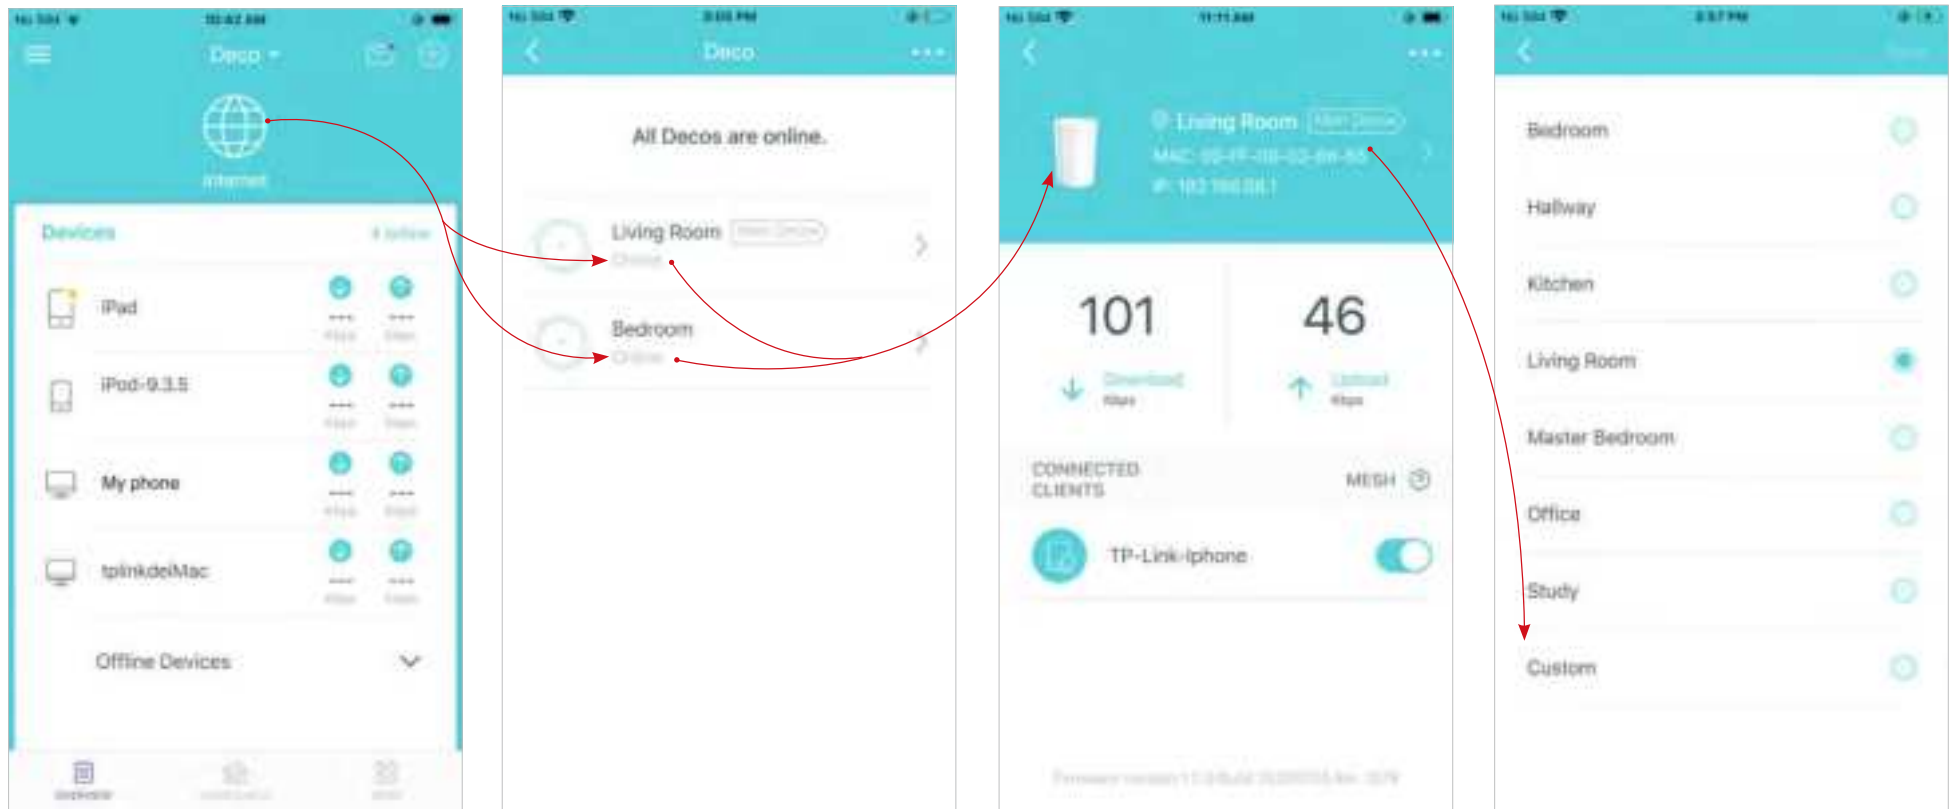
10:42 AM

Deco

Internet

Devices

iPad

iPod-9.3.5

My phone

tplinkdeiMac

Offline Devices

Deco

All Decos are online.

Living Room

Online

Bedroom

Online

Living Room

MAC:

IP:

101

Download

Kbps

46

Upload

Kbps

CONNECTED CLIENTS

MESH

TP-Link-Iphone

Bedroom

Hallway

Kitchen

Living Room

Master Bedroom

Office

Study

Custom